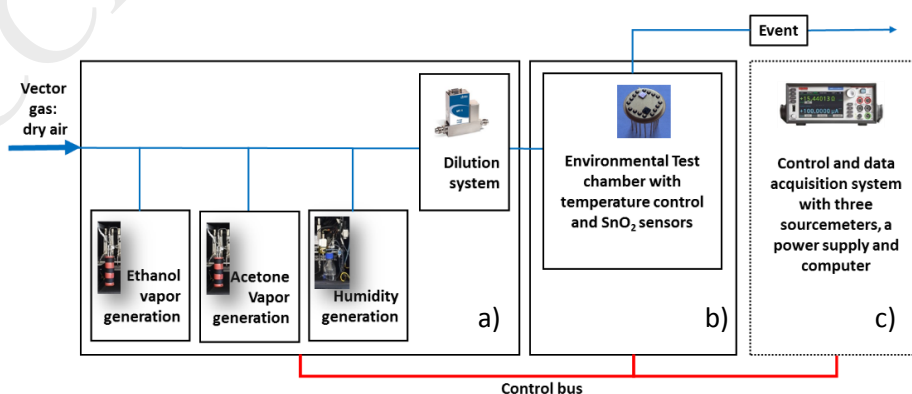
Event

Vector gas: dry air

Dilution system

Ethanol vapor generation

Acetone Vapor generation

Humidity generation

a)

Environmental Test chamber with temperature control and $SnO_2$ sensors

b)

Control and data acquisition system with three sourcemeters, a power supply and computer

c)

Control bus